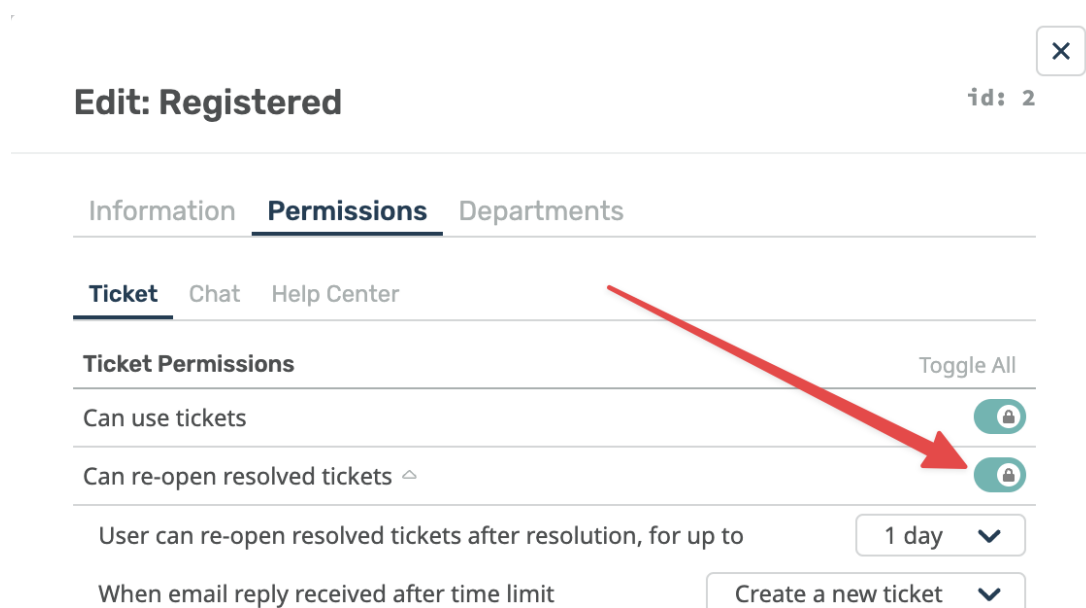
Edit: Registered

id: 2

Information Permissions Departments

Ticket Chat Help Center

Ticket Permissions

Toggle All

Can use tickets

Can re-open resolved tickets

User can re-open resolved tickets after resolution, for up to

1 day

When email reply received after time limit

Create a new ticket